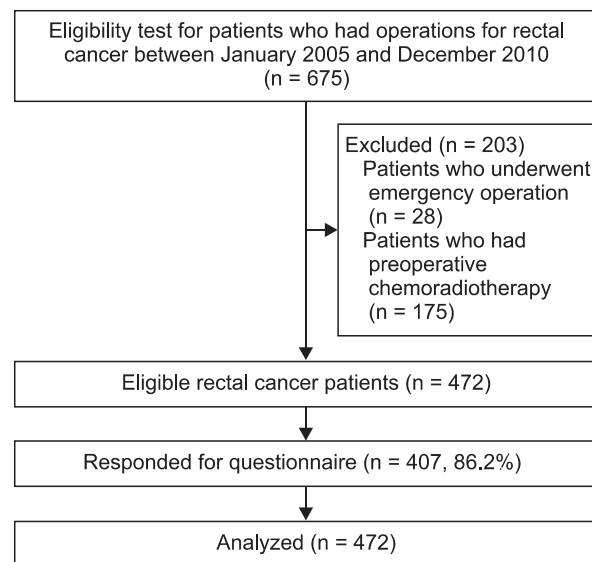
Eligibility test for patients who had operations for rectal cancer between January 2005 and December 2010
(n = 675)

Excluded (n = 203)
Patients who underwent emergency operation (n = 28)
Patients who had preoperative chemoradiotherapy (n = 175)

Eligible rectal cancer patients (n = 472)

Responded for questionnaire (n = 407, 86.2%)

Analyzed (n = 472)